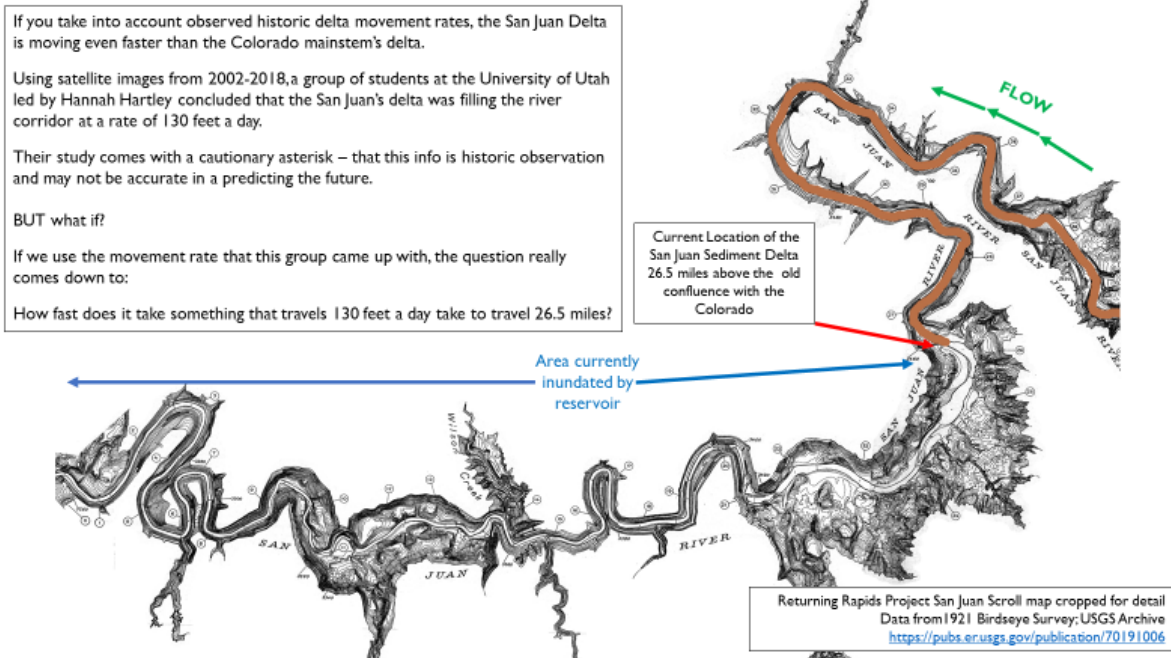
If you take into account observed historic delta movement rates, the San Juan Delta is moving even faster than the Colorado mainstem's delta.

Using satellite images from 2002-2018, a group of students at the University of Utah led by Hannah Hartley concluded that the San Juan's delta was filling the river corridor at a rate of 130 feet a day.

Their study comes with a cautionary asterisk – that this info is historic observation and may not be accurate in a predicting the future.

BUT what if?

If we use the movement rate that this group came up with, the question really comes down to:

How fast does it take something that travels 130 feet a day take to travel 26.5 miles?

FLOW

SAN JUAN RIVER

SAN JUAN RIVER

Current Location of the San Juan Sediment Delta 26.5 miles above the old confluence with the Colorado

Area currently inundated by reservoir

SAN JUAN

Wilson Creek

SAN JUAN RIVER

Returning Rapids Project San Juan Scroll map cropped for detail
Data from1921 Birdseye Survey; USGS Archive
https://pubs.er.usgs.gov/publication/70191006